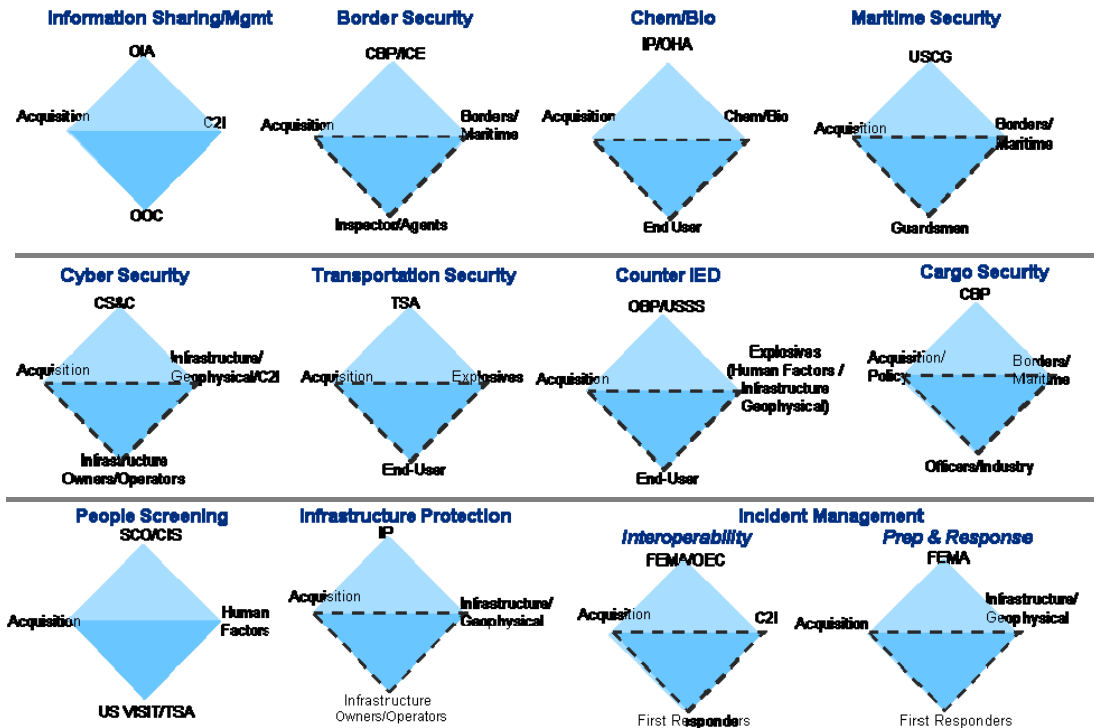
Information Sharing/Mgmt
OIA
Acquisition
C2I
OOC

Border Security
CBP/ICE
Acquisition
Borders/ Maritime
Inspector/Agents

Chem/Bio
IP/OHA
Acquisition
Chem/Bio
End User

Maritime Security
USCG
Acquisition
Borders/ Maritime
Guardsmen

Cyber Security
CS&C
Acquisition
Infrastructure/ Geophysical/C2I
Infrastructure Owners/Operators

Transportation Security
TSA
Acquisition
Explosives
End-User

Counter IED
OBP/USSS
Acquisition
Explosives (Human Factors / Infrastructure Geophysical)
End-User

Cargo Security
CBP
Acquisition/ Policy
Borders/ Maritime
Officers/Industry

People Screening
SCO/CIS
Acquisition
Human Factors
US VISIT/TSA

Infrastructure Protection
IP
Acquisition
Infrastructure/ Geophysical
Infrastructure Owners/Operators

Incident Management
Interoperability
FEMA/OEC
Acquisition
C2I
First Responders

Prep & Response
FEMA
Acquisition
Infrastructure/ Geophysical
First Responders